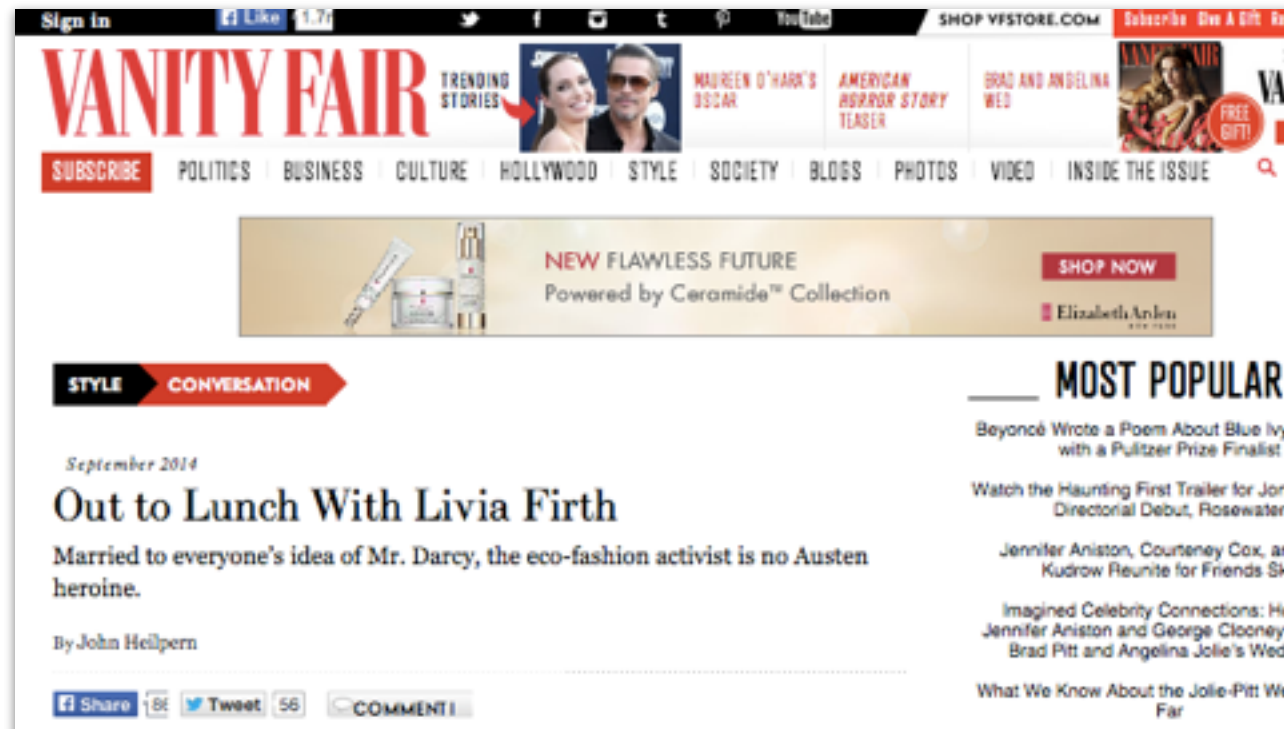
Sign in Like 1.7r YouTube SHOP VFSTORE.COM Subscribe Give A Gift

VANITY FAIR TRENDING STORIES MAUREEN O'HARA'S OSCAR AMERICAN HORROR STORY TEASER BRAD AND ANGELINA WED FREE GIFT!

SUBSCRIBE POLITICS BUSINESS CULTURE HOLLYWOOD STYLE SOCIETY BLOGS PHOTOS VIDEO INSIDE THE ISSUE

NEW FLAWLESS FUTURE
Powered by Ceramide™ Collection
SHOP NOW
Elizabeth Arden NEW YORK

STYLE CONVERSATION

September 2014

Out to Lunch With Livia Firth

Married to everyone's idea of Mr. Darcy, the eco-fashion activist is no Austen heroine.

By John Heilpern

Share 186 Tweet 56 COMMENT

MOST POPULAR

Beyoncé Wrote a Poem About Blue Iv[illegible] with a Pulitzer Prize Finalist

Watch the Haunting First Trailer for Jo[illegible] Directorial Debut, Rosewater

Jennifer Aniston, Courteney Cox, a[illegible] Kudrow Reunite for Friends S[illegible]

Imagined Celebrity Connections: H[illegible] Jennifer Aniston and George Clooney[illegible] Brad Pitt and Angelina Jolie's Wed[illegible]

What We Know About the Jolie-Pitt W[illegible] Far